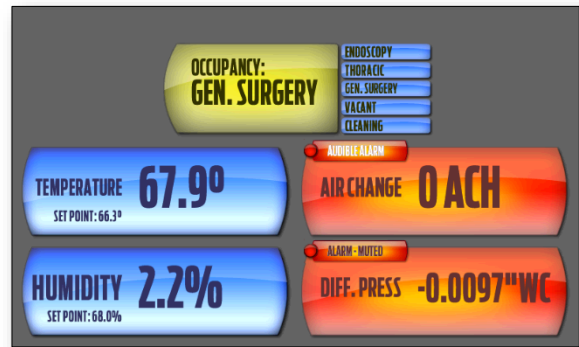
OCCUPANCY:
GEN. SURGERY

ENDOSCOPY
THORACIC
GEN. SURGERY
VACANT
CLEANING

TEMPERATURE 67.9º
SET POINT: 66.3º

AUDIBLE ALARM
AIR CHANGE 0 ACH

HUMIDITY 2.2%
SET POINT: 68.0%

ALARM - MUTED
DIFF. PRESS -0.0097"WC